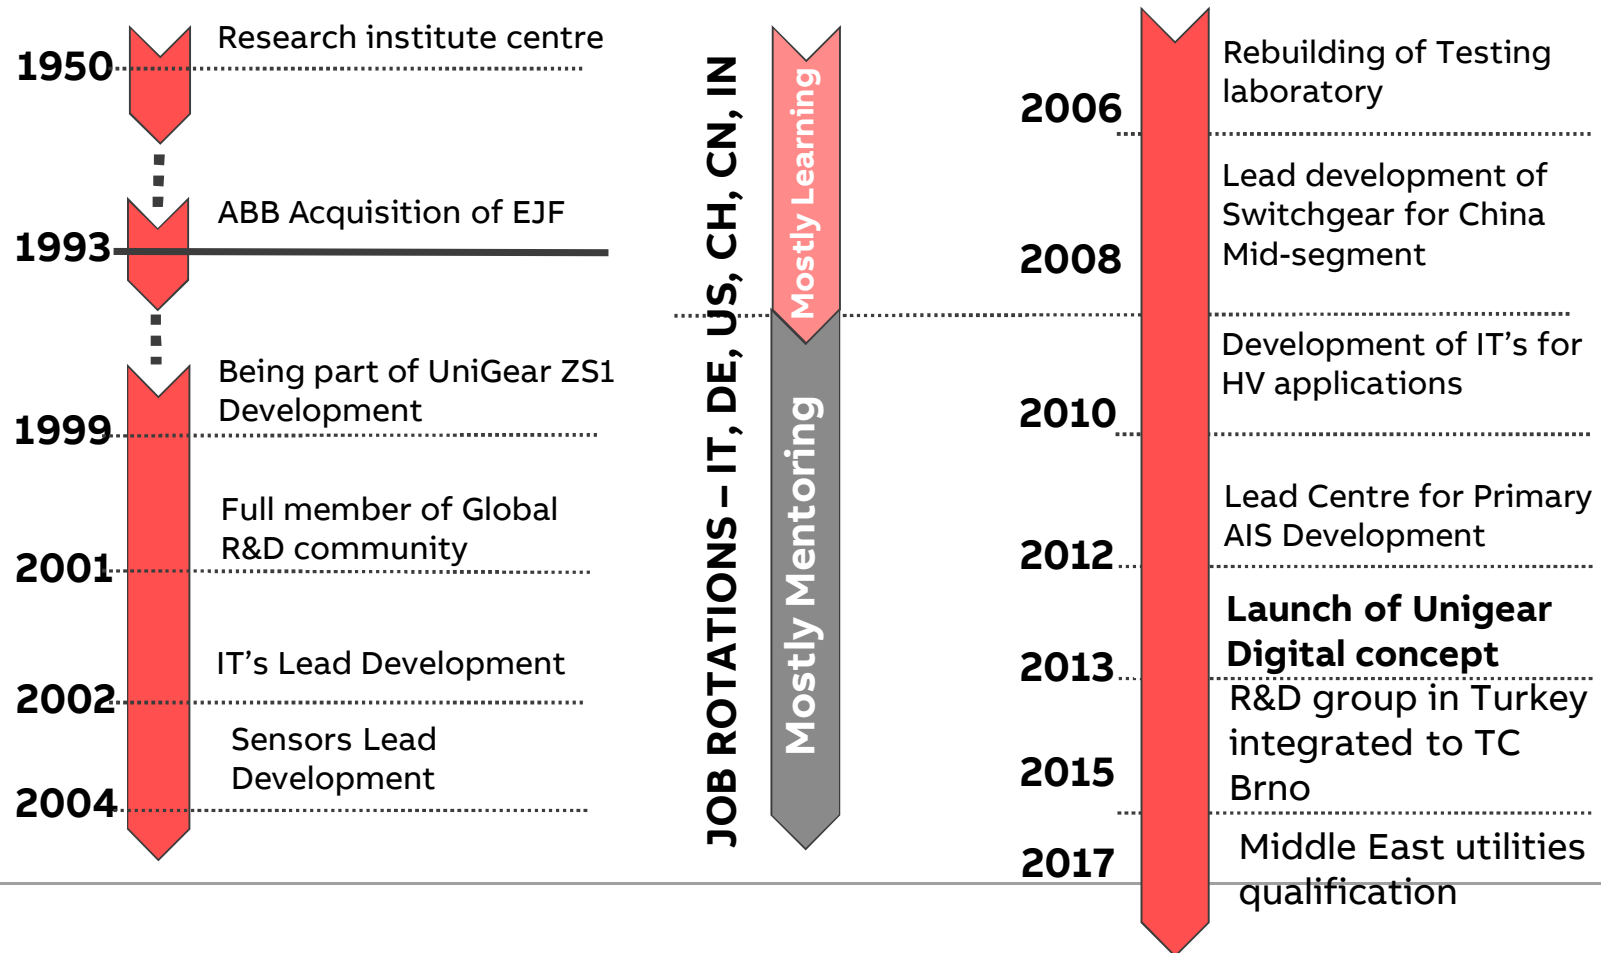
1950 Research institute centre

1993 ABB Acquisition of EJF

1999 Being part of UniGear ZS1 Development

2001 Full member of Global R&D community

2002 IT’s Lead Development

2004 Sensors Lead Development

JOB ROTATIONS – IT, DE, US, CH, CN, IN

Mostly Learning

Mostly Mentoring

2006 Rebuilding of Testing laboratory

2008 Lead development of Switchgear for China Mid-segment

2010 Development of IT’s for HV applications

2012 Lead Centre for Primary AIS Development

2013 Launch of Unigear Digital concept

2015 R&D group in Turkey integrated to TC Brno

2017 Middle East utilities qualification